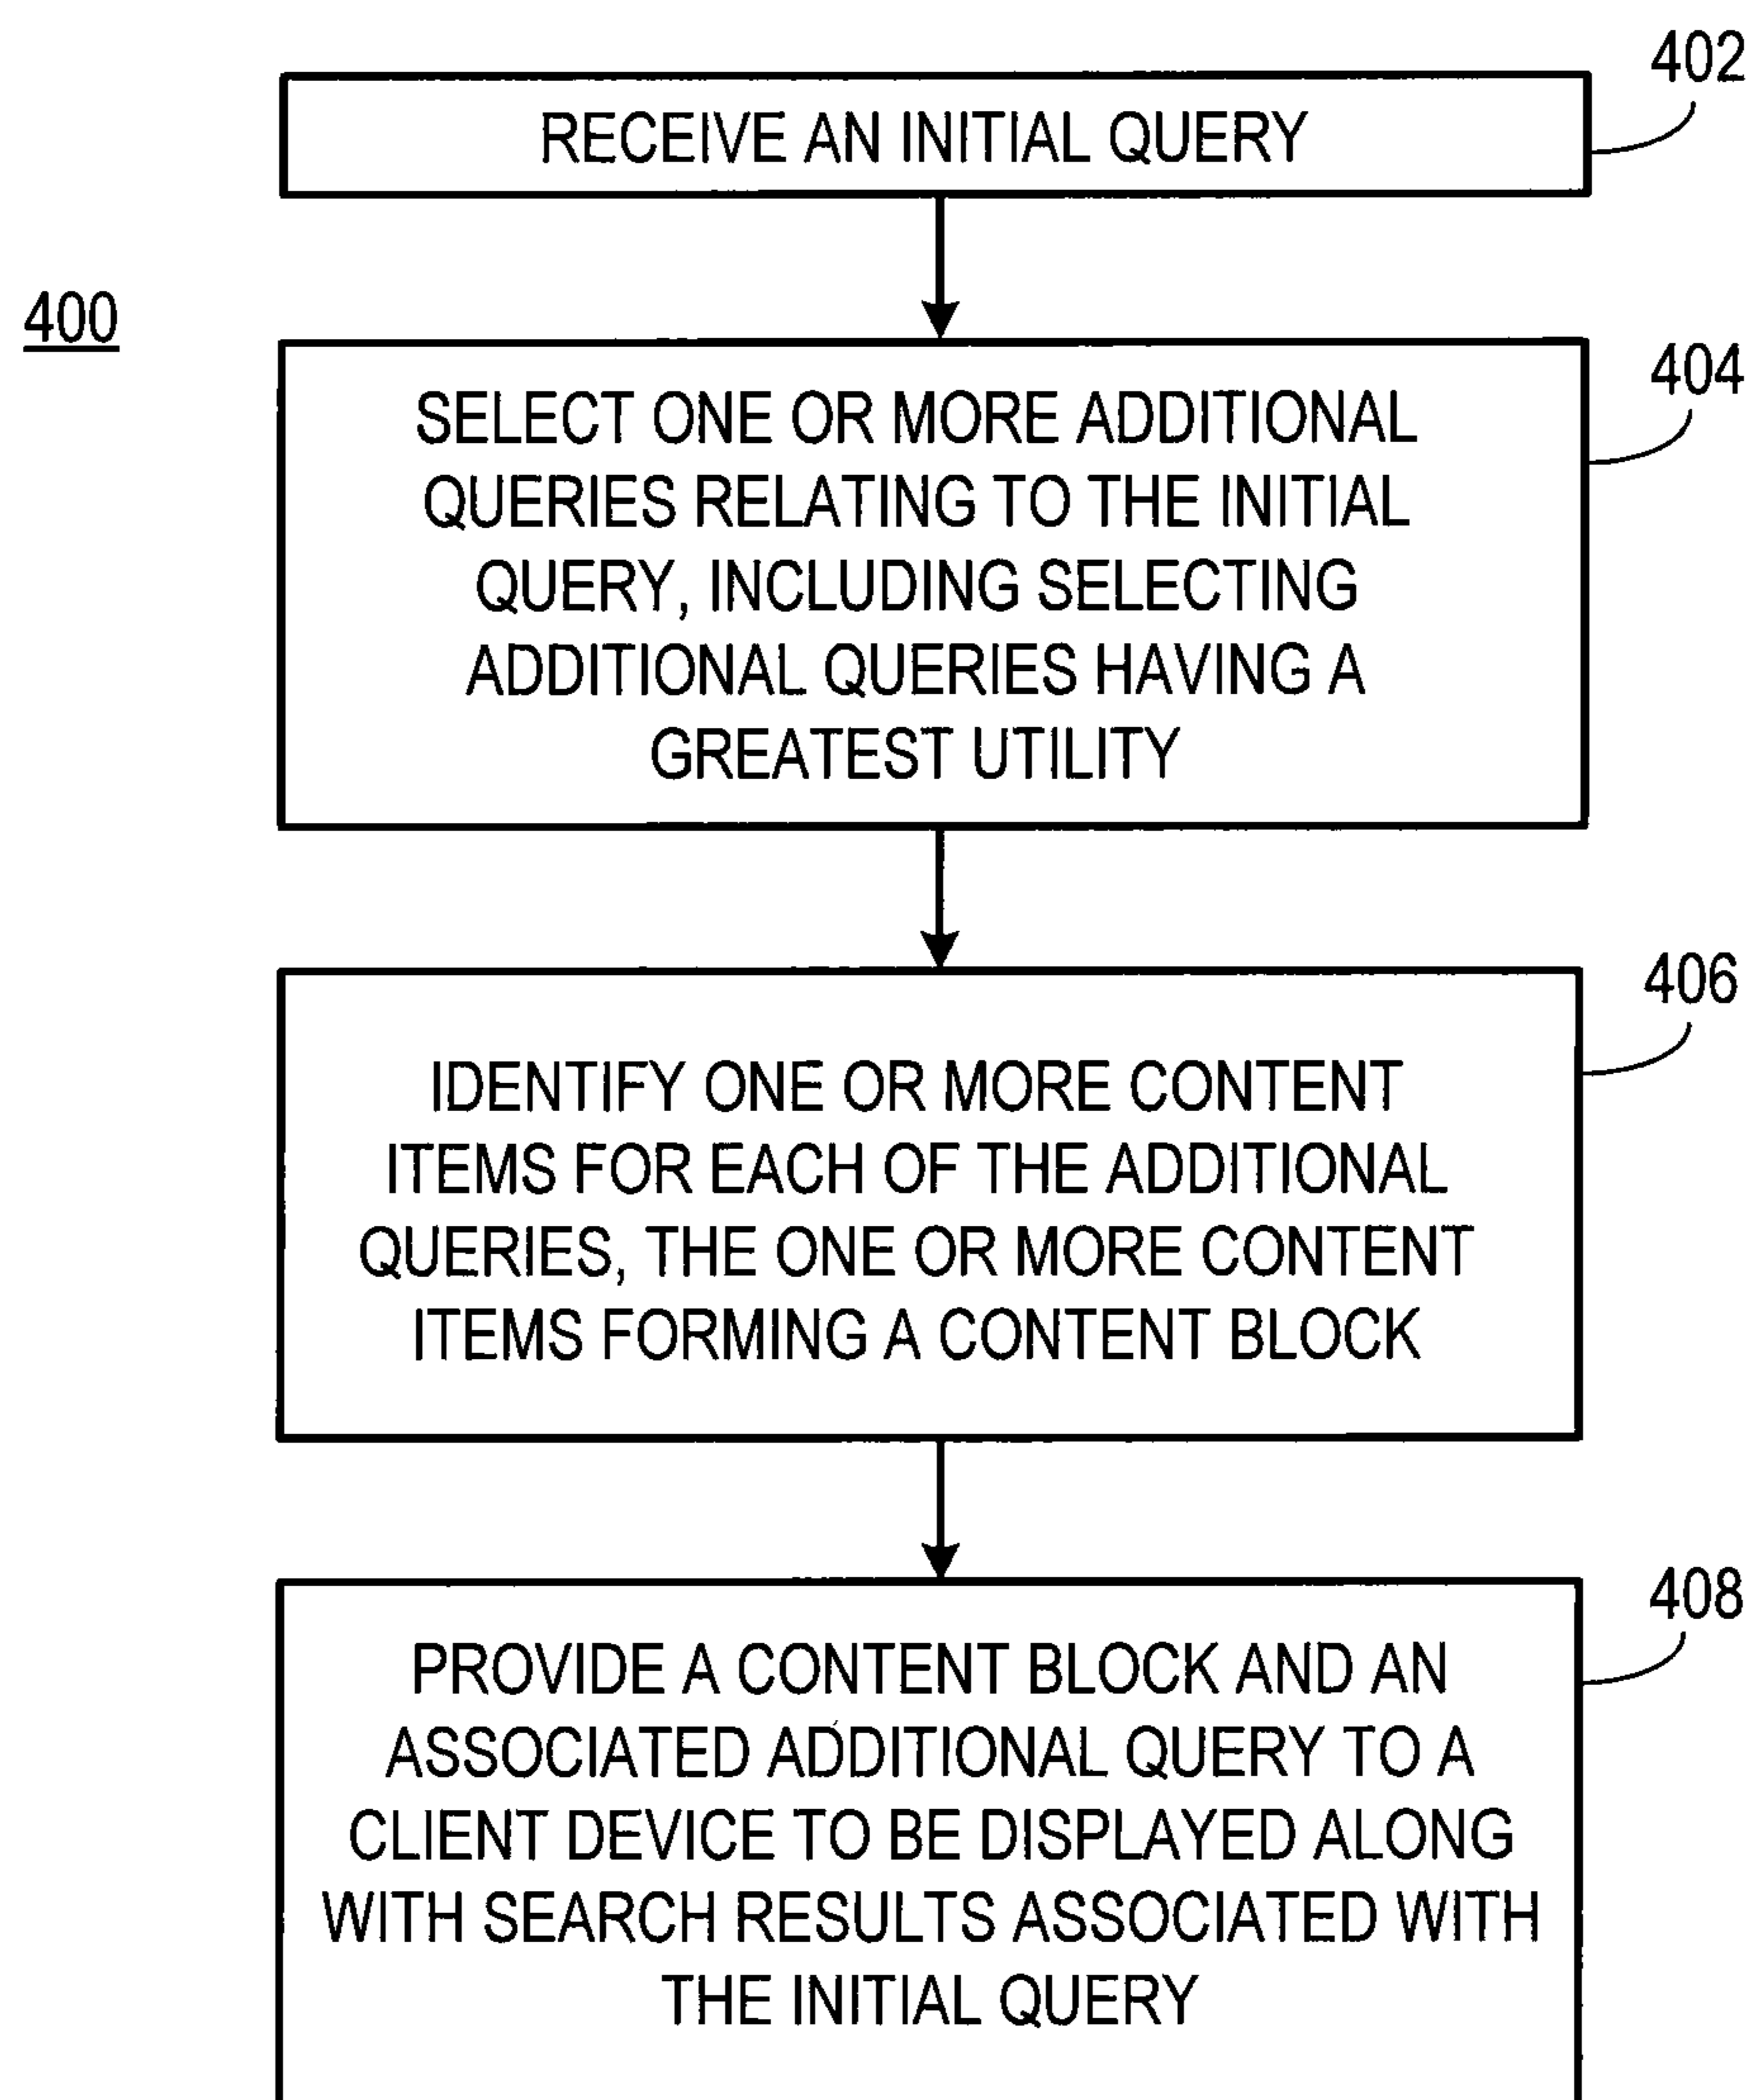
400

402
RECEIVE AN INITIAL QUERY

404
SELECT ONE OR MORE ADDITIONAL QUERIES RELATING TO THE INITIAL QUERY, INCLUDING SELECTING ADDITIONAL QUERIES HAVING A GREATEST UTILITY

406
IDENTIFY ONE OR MORE CONTENT ITEMS FOR EACH OF THE ADDITIONAL QUERIES, THE ONE OR MORE CONTENT ITEMS FORMING A CONTENT BLOCK

408
PROVIDE A CONTENT BLOCK AND AN ASSOCIATED ADDITIONAL QUERY TO A CLIENT DEVICE TO BE DISPLAYED ALONG WITH SEARCH RESULTS ASSOCIATED WITH THE INITIAL QUERY